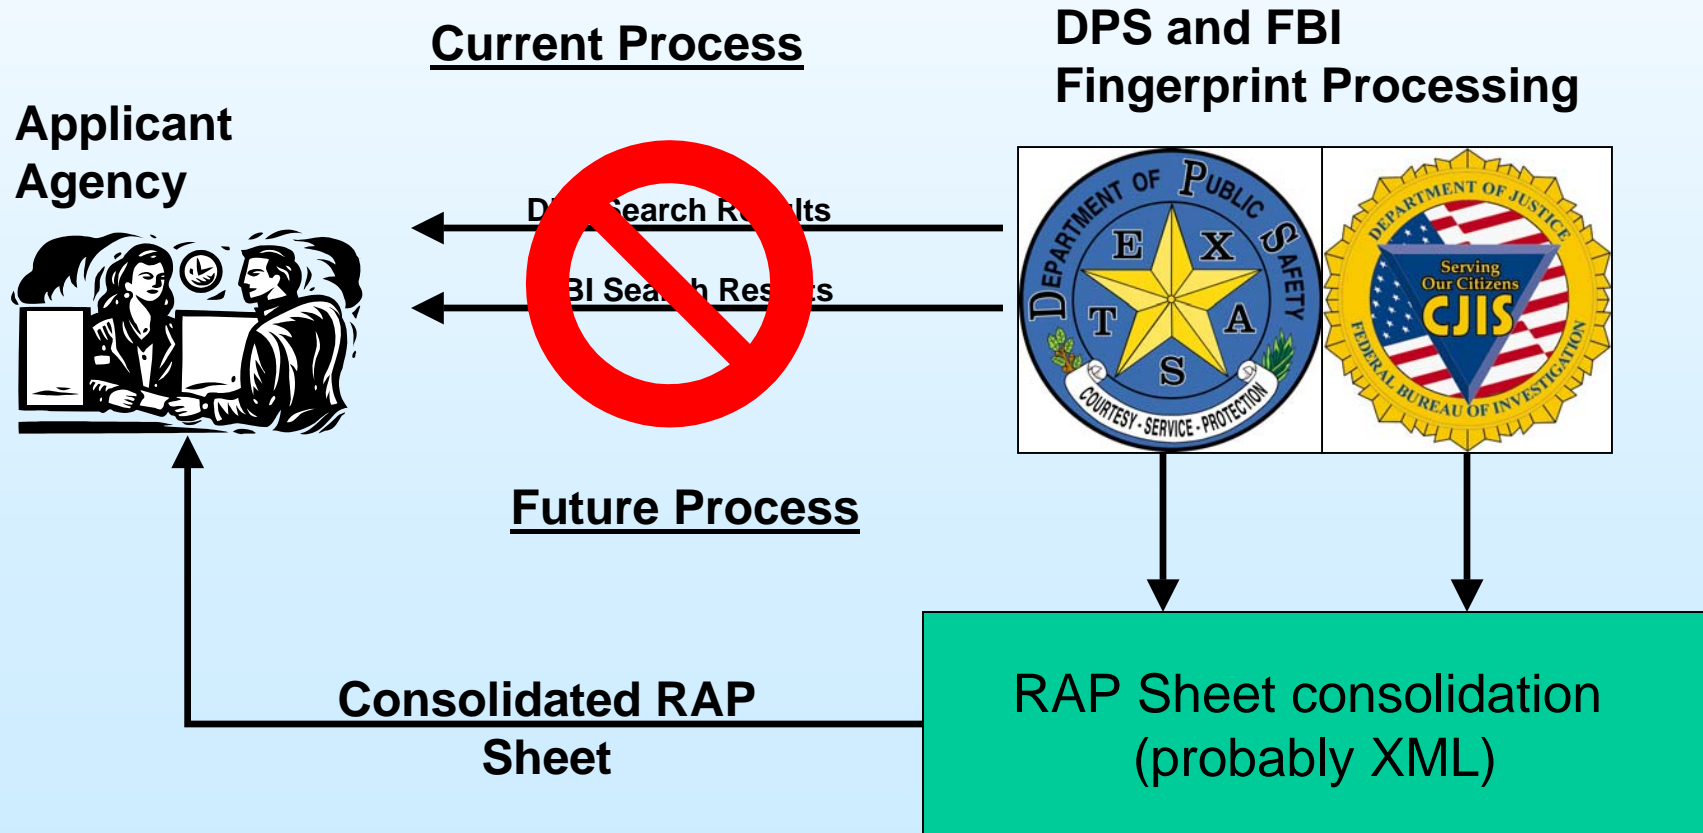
Current Process

DPS and FBI
Fingerprint Processing

Applicant
Agency

D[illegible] Search R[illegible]lts

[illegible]BI Sea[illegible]h Res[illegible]ts

DEPARTMENT OF PUBLIC SAFETY
T E X A S
COURTESY · SERVICE · PROTECTION

DEPARTMENT OF JUSTICE
Serving
Our Citizens
CJIS
FEDERAL BUREAU OF INVESTIGATION

Future Process

Consolidated RAP
Sheet

RAP Sheet consolidation
(probably XML)